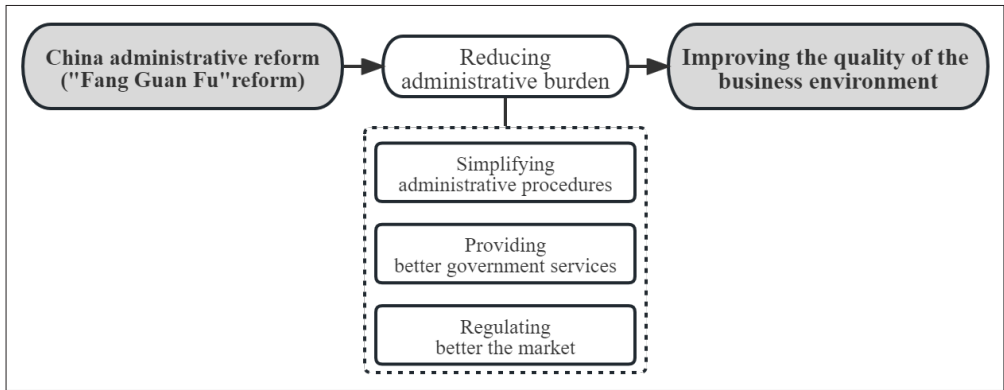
China administrative reform ("Fang Guan Fu"reform)

Reducing administrative burden

Improving the quality of the business environment

Simplifying administrative procedures

Providing better government services

Regulating better the market